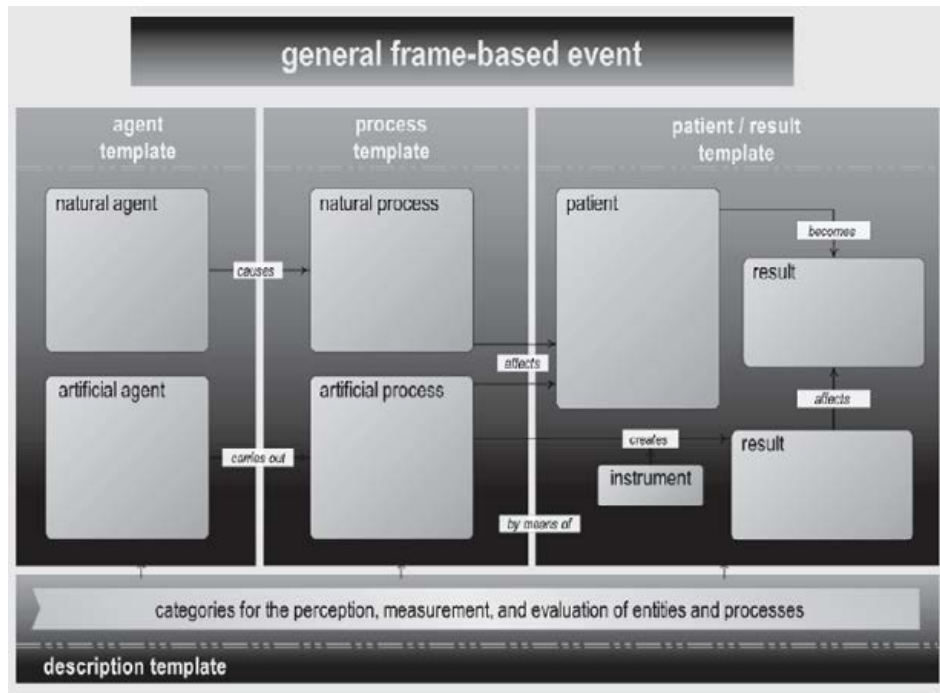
general frame-based event

agent template

natural agent

causes

artificial agent

carries out

process template

natural process

artificial process

affects

by means of

patient / result template

patient

becomes

result

affects

creates

result

instrument

categories for the perception, measurement, and evaluation of entities and processes

description template